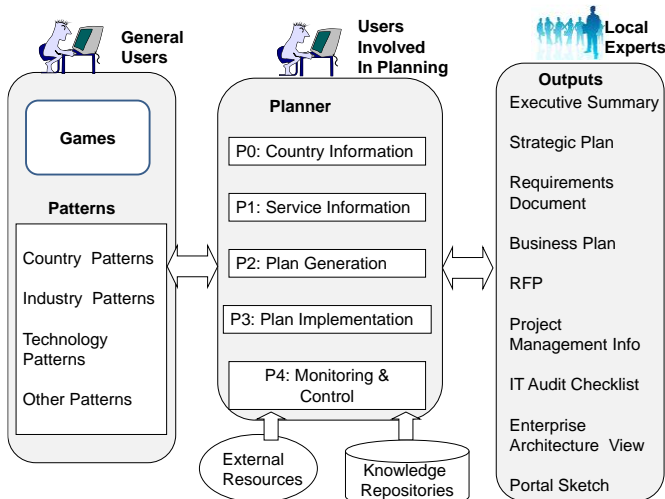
General Users

Users Involved In Planning

Local Experts

Games

Patterns

Country Patterns

Industry Patterns

Technology Patterns

Other Patterns

Planner

P0: Country Information

P1: Service Information

P2: Plan Generation

P3: Plan Implementation

P4: Monitoring & Control

External Resources

Knowledge Repositories

Outputs

Executive Summary

Strategic Plan

Requirements Document

Business Plan

RFP

Project Management Info

IT Audit Checklist

Enterprise Architecture View

Portal Sketch